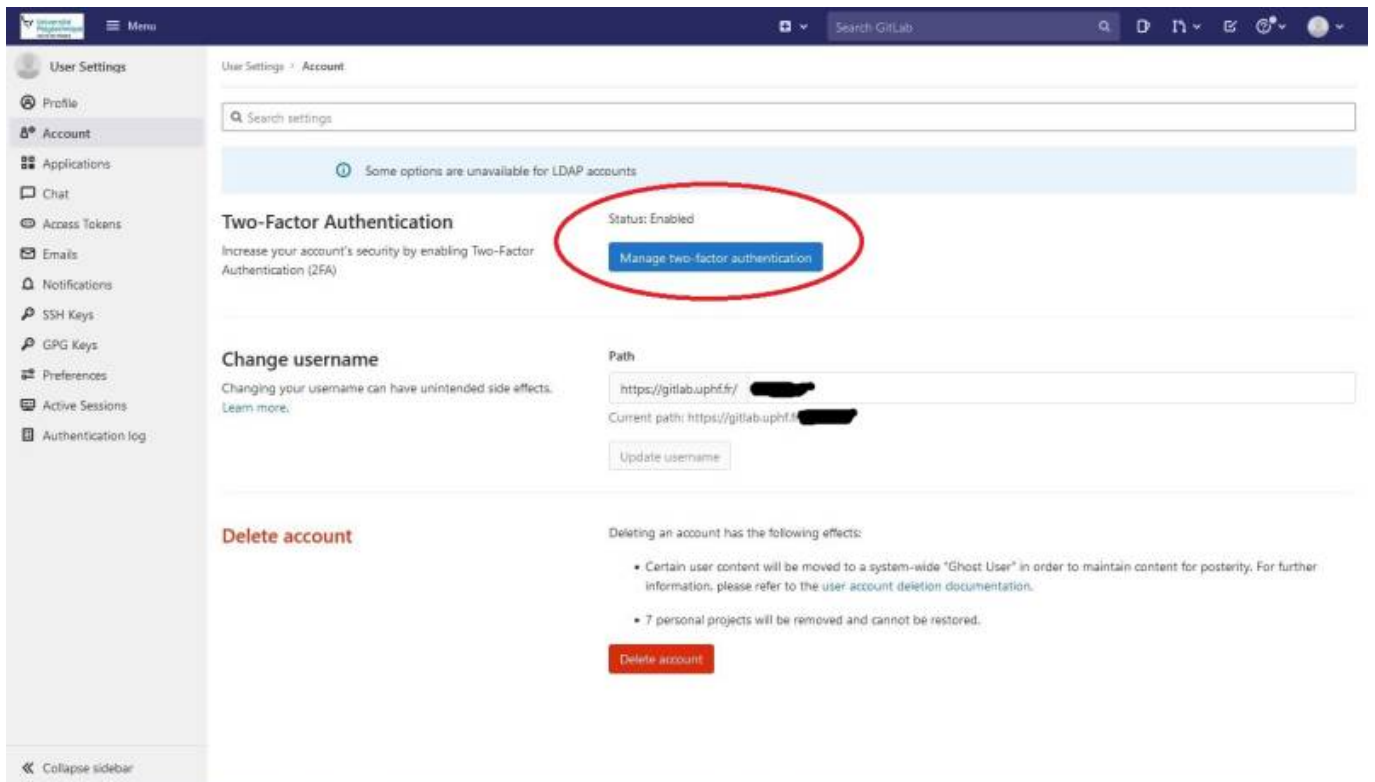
Université Polytechnique Menu

Search GitLab

User Settings

Profile
Account
Applications
Chat
Access Tokens
Emails
Notifications
SSH Keys
GPG Keys
Preferences
Active Sessions
Authentication log

Collapse sidebar

User Settings > Account

Search settings

Some options are unavailable for LDAP accounts

Two-Factor Authentication

Increase your account's security by enabling Two-Factor Authentication (2FA)

Status: Enabled

Manage two-factor authentication

Change username

Changing your username can have unintended side effects. Learn more.

Path

https://gitlab.uphf.fr/

Current path: https://gitlab.uphf.fr/

Update username

Delete account

Deleting an account has the following effects:

• Certain user content will be moved to a system-wide "Ghost User" in order to maintain content for posterity. For further information, please refer to the user account deletion documentation.

• 7 personal projects will be removed and cannot be restored.

Delete account